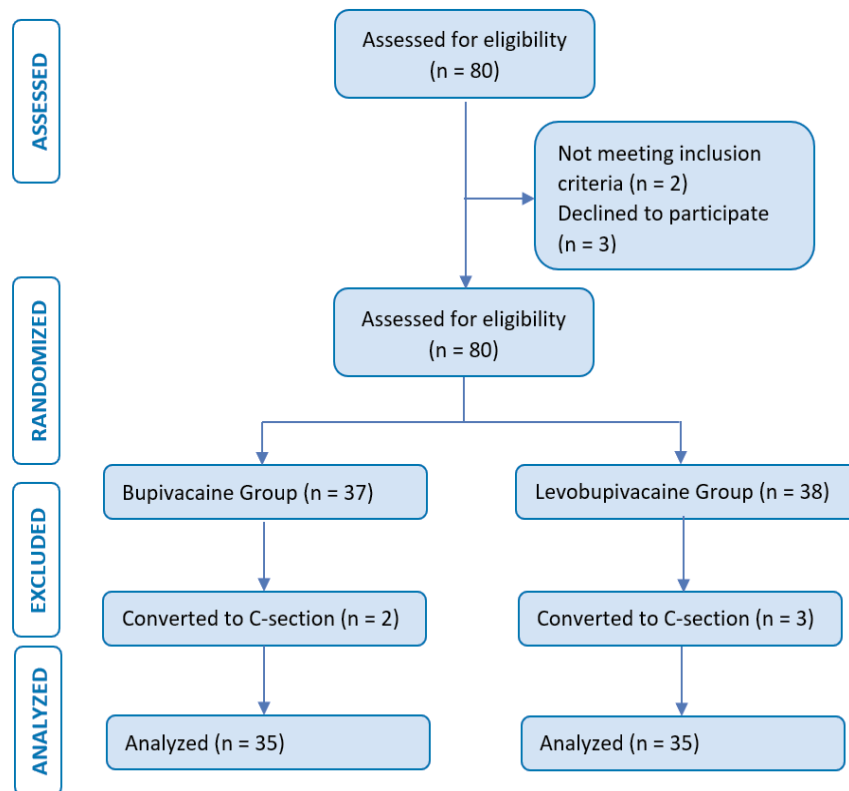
ASSESSED

Assessed for eligibility
(n = 80)

Not meeting inclusion criteria (n = 2)
Declined to participate (n = 3)

RANDOMIZED

Assessed for eligibility
(n = 80)

EXCLUDED

Bupivacaine Group (n = 37)

Levobupivacaine Group (n = 38)

Converted to C-section (n = 2)

Converted to C-section (n = 3)

ANALYZED

Analyzed (n = 35)

Analyzed (n = 35)